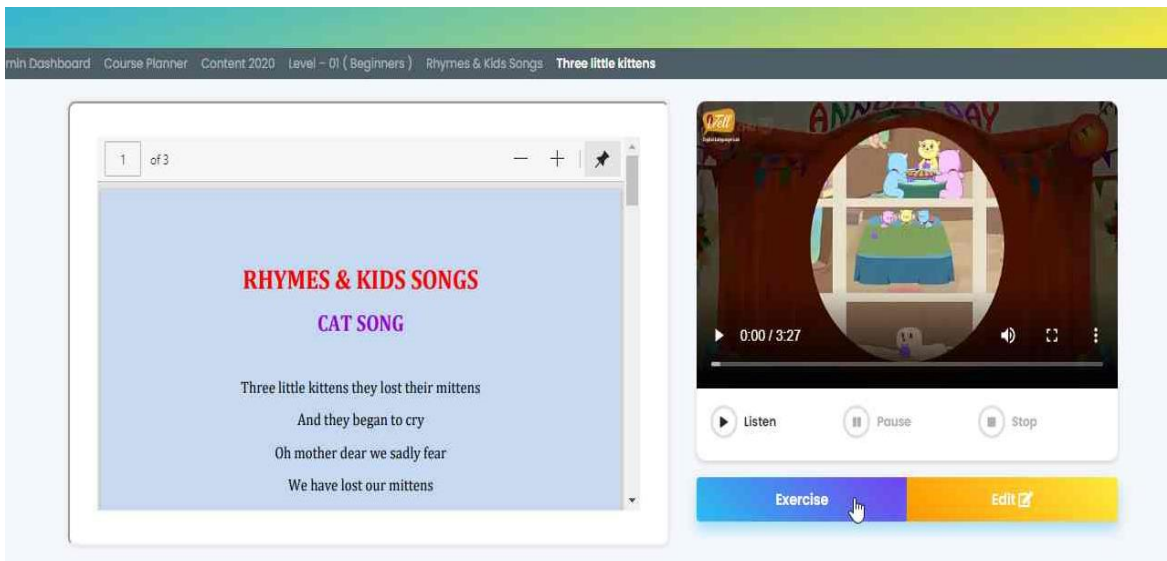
min Dashboard Course Planner Content 2020 Level - 01 ( Beginners ) Rhymes & Kids Songs Three little kittens

1 of 3

RHYMES & KIDS SONGS

CAT SONG

Three little kittens they lost their mittens

And they began to cry

Oh mother dear we sadly fear

We have lost our mittens

0:00 / 3:27

Listen Pause Stop

Exercise

Edit